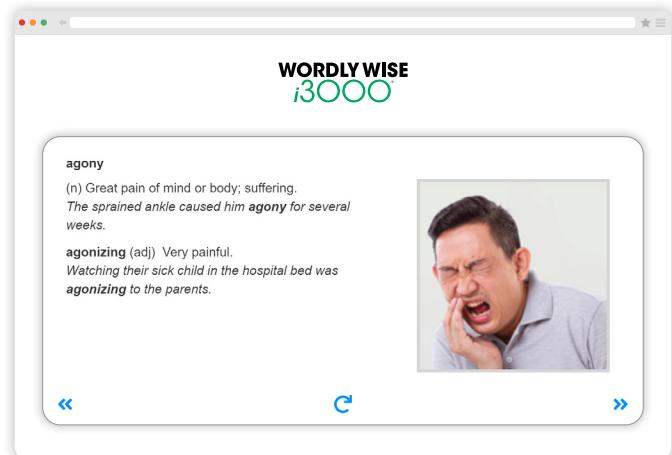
WORDLY WISE
i3000

agony

(n) Great pain of mind or body; suffering.
*The sprained ankle caused him **agony** for several weeks.*

**agonizing** (adj) Very painful.
*Watching their sick child in the hospital bed was **agonizing** to the parents.*

«

»